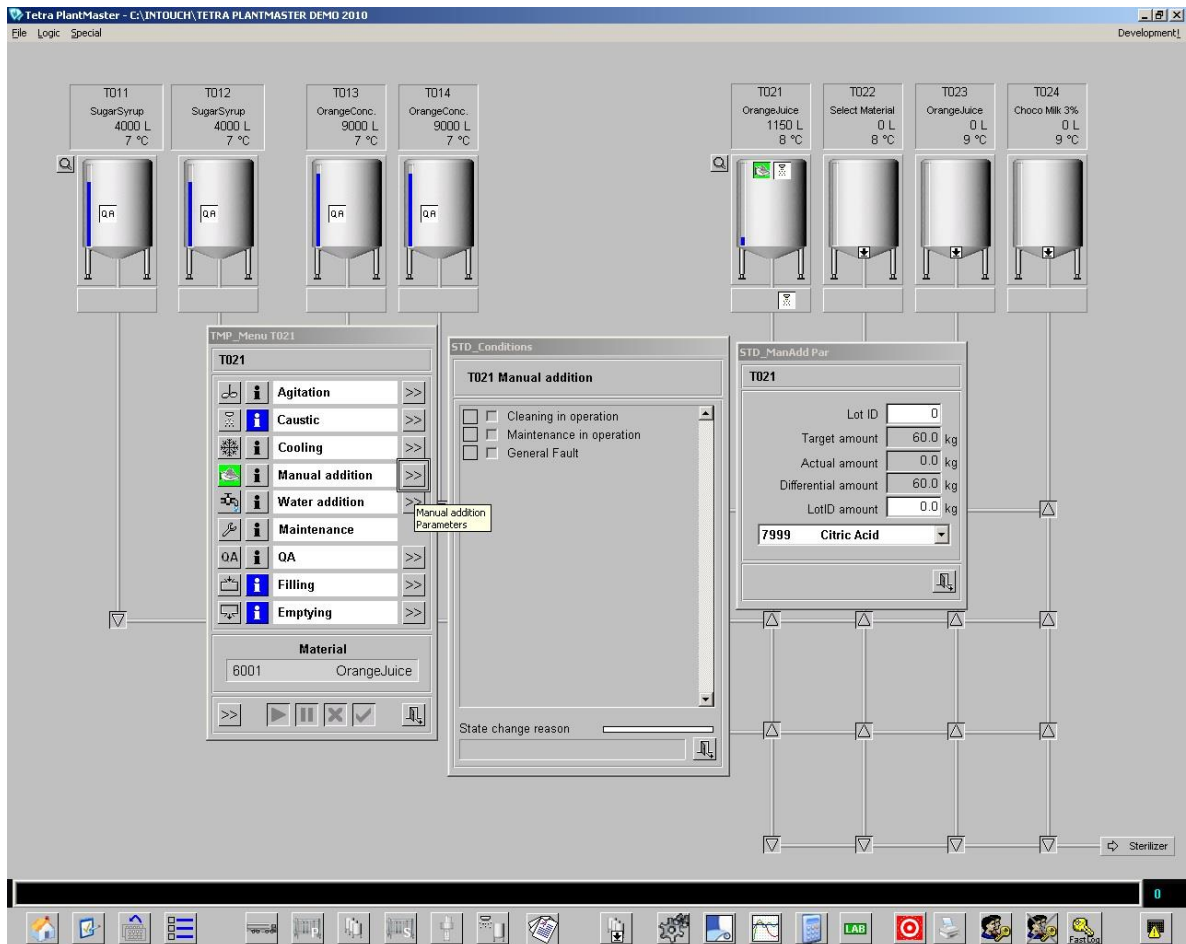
Tetra PlantMaster - C:\INTOUCH\TETRA PLANTMASTER DEMO 2010
File Logic Special
Development!

T011
SugarSyrup
4000 L
7 °C

T012
SugarSyrup
4000 L
7 °C

T013
OrangeConc.
9000 L
7 °C

T014
OrangeConc.
9000 L
7 °C

T021
OrangeJuice
1150 L
8 °C

T022
Select Material
0 L
8 °C

T023
OrangeJuice
0 L
9 °C

T024
Choco Milk 3%
0 L
9 °C

QA
QA
QA
QA

TMP_Menu T021
T021
Agitation >>
Caustic >>
Cooling >>
Manual addition >>
Water addition >>
Manual addition Parameters
Maintenance
QA QA >>
Filling >>
Emptying >>
Material
6001 OrangeJuice
>>

STD_Conditions
T021 Manual addition
Cleaning in operation
Maintenance in operation
General Fault
State change reason

STD_ManAdd Par
T021
Lot ID 0
Target amount 60.0 kg
Actual amount 0.0 kg
Differential amount 60.0 kg
LotID amount 0.0 kg
7999 Citric Acid

Sterilizer

0

LAB
FastLog